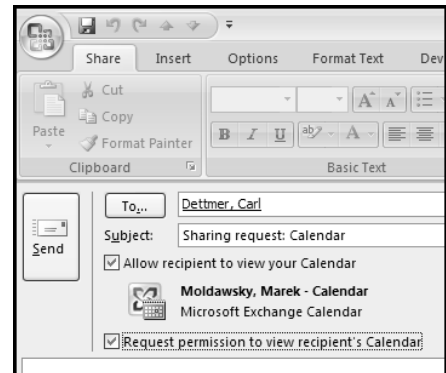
Share Insert Options Format Text Dev

Cut
Copy
Paste
Format Painter
Clipboard

B I U A
Basic Text

Send
To...
Dettmer, Carl
Subject:
Sharing request: Calendar
Allow recipient to view your Calendar
Moldawsky, Marek - Calendar
Microsoft Exchange Calendar
Request permission to view recipient's Calendar